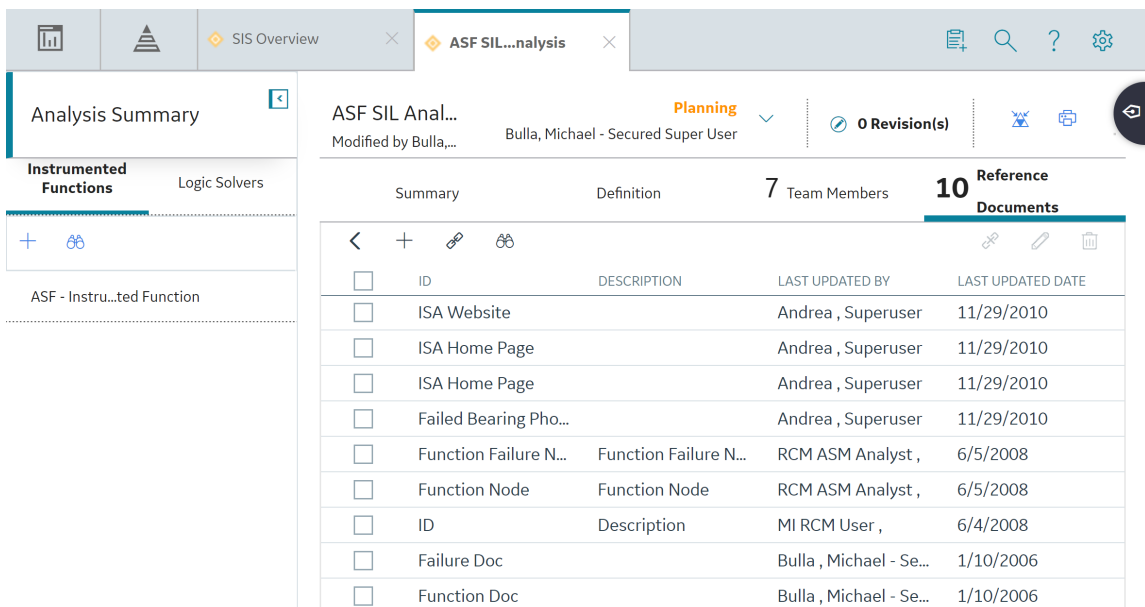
SIS Overview

ASF SIL...nalysis

Analysis Summary

Instrumented Functions

Logic Solvers

ASF - Instru...ted Function

ASF SIL Anal...

Modified by Bulla,...

Planning

Bulla, Michael - Secured Super User

0 Revision(s)

Summary

Definition

7 Team Members

10 Reference Documents

| | ID | DESCRIPTION | LAST UPDATED BY | LAST UPDATED DATE |
|---|---|---|---|---|
| | ISA Website | | Andrea , Superuser | 11/29/2010 |
| | ISA Home Page | | Andrea , Superuser | 11/29/2010 |
| | ISA Home Page | | Andrea , Superuser | 11/29/2010 |
| | Failed Bearing Pho... | | Andrea , Superuser | 11/29/2010 |
| | Function Failure N... | Function Failure N... | RCM ASM Analyst , | 6/5/2008 |
| | Function Node | Function Node | RCM ASM Analyst , | 6/5/2008 |
| | ID | Description | MI RCM User , | 6/4/2008 |
| | Failure Doc | | Bulla , Michael - Se... | 1/10/2006 |
| | Function Doc | | Bulla , Michael - Se... | 1/10/2006 |